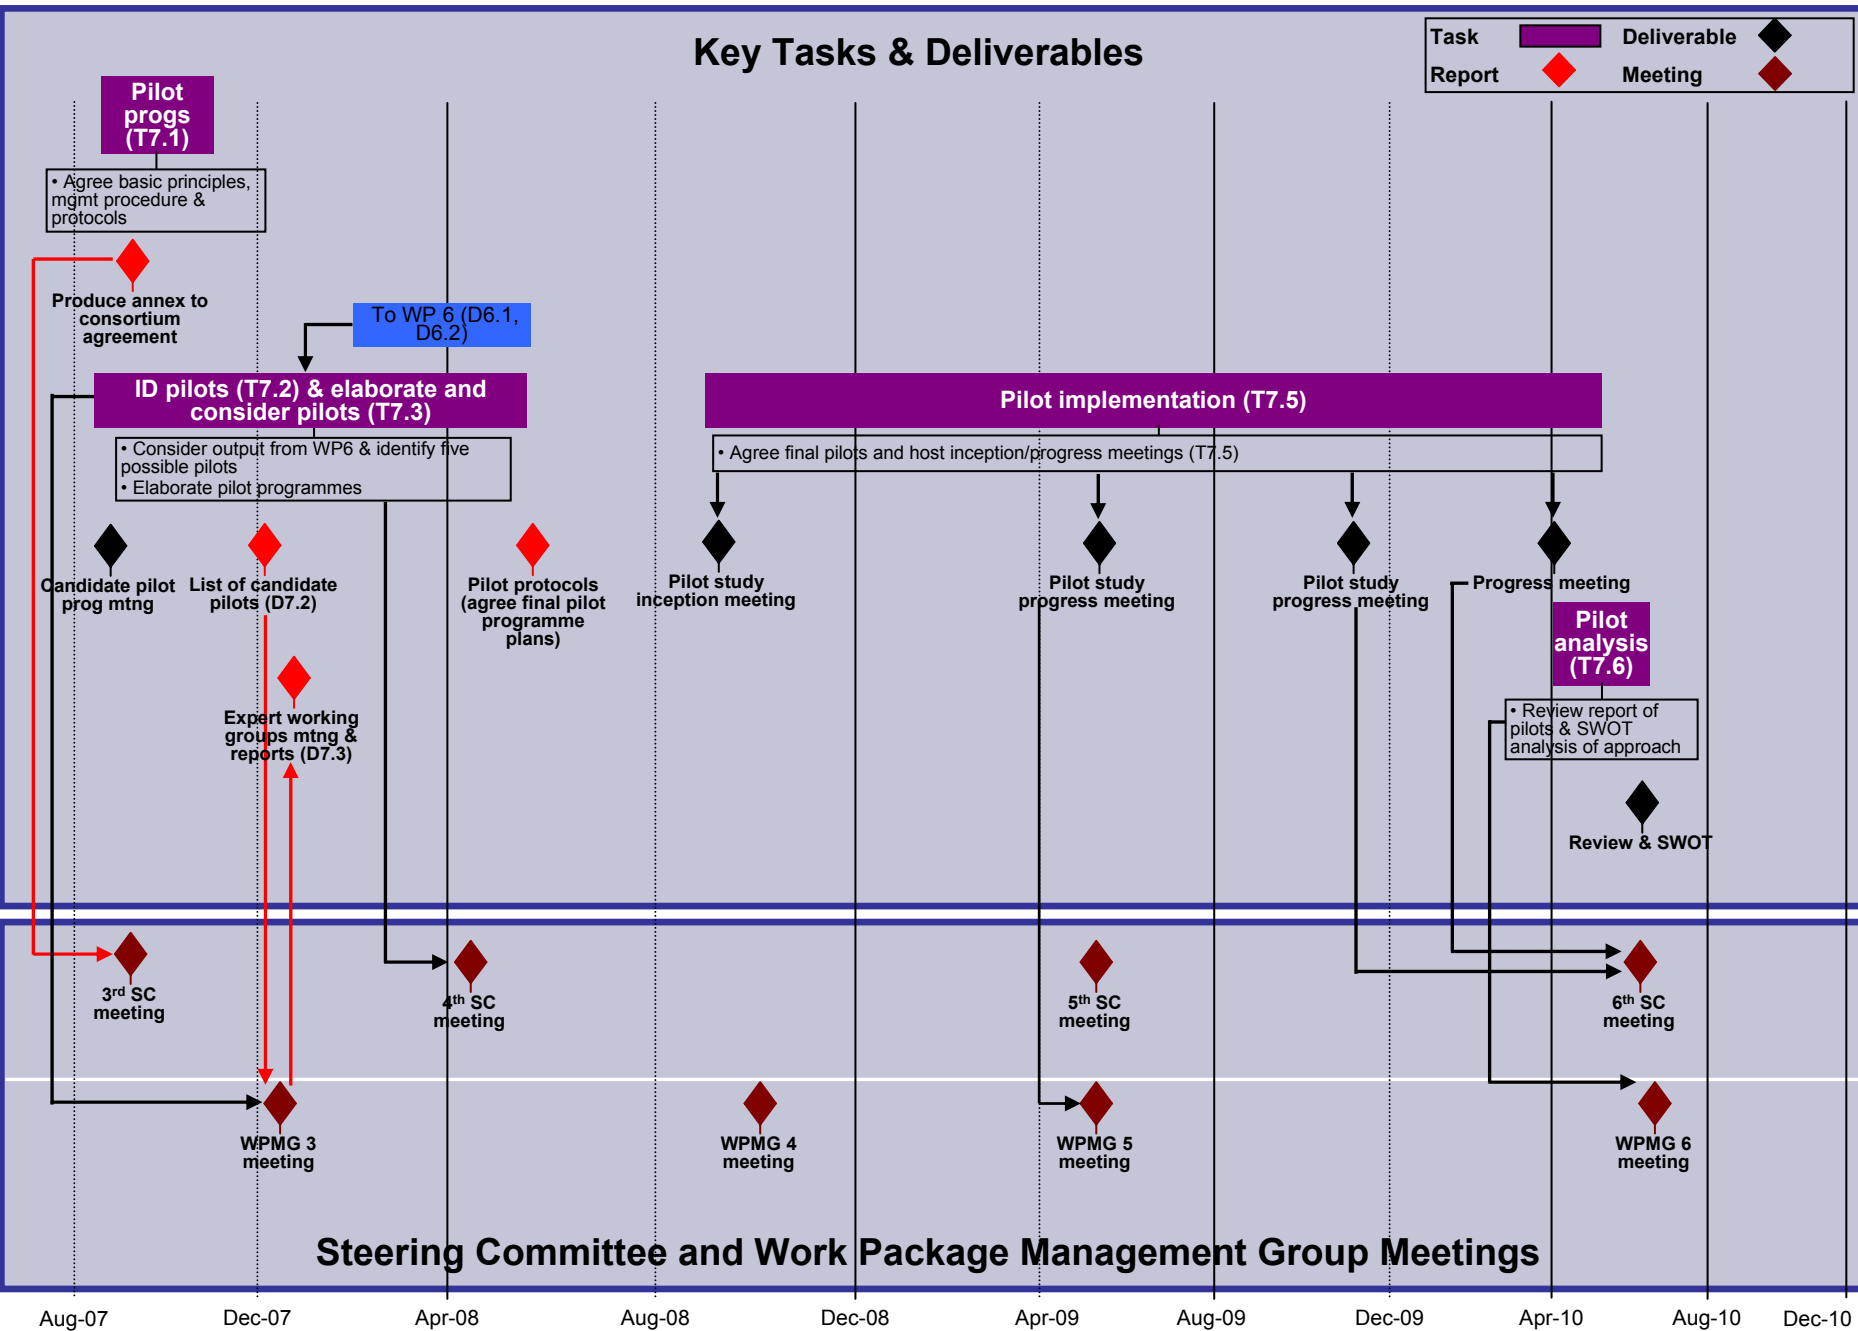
Key Tasks & Deliverables

Task
Deliverable
Report
Meeting

Pilot progs (T7.1)

• Agree basic principles, mgmt procedure & protocols

Produce annex to consortium agreement

To WP 6 (D6.1, D6.2)

ID pilots (T7.2) & elaborate and consider pilots (T7.3)

• Consider output from WP6 & identify five possible pilots
• Elaborate pilot programmes

Pilot implementation (T7.5)

• Agree final pilots and host inception/progress meetings (T7.5)

Candidate pilot prog mtng

List of candidate pilots (D7.2)

Pilot protocols (agree final pilot programme plans)

Pilot study inception meeting

Pilot study progress meeting

Pilot study progress meeting

Progress meeting

Pilot analysis (T7.6)

• Review report of pilots & SWOT analysis of approach

Expert working groups mtng & reports (D7.3)

Review & SWOT

3$^{rd}$ SC meeting

4$^{th}$ SC meeting

5$^{th}$ SC meeting

6$^{th}$ SC meeting

WPMG 3 meeting

WPMG 4 meeting

WPMG 5 meeting

WPMG 6 meeting

Steering Committee and Work Package Management Group Meetings

Aug-07 Dec-07 Apr-08 Aug-08 Dec-08 Apr-09 Aug-09 Dec-09 Apr-10 Aug-10 Dec-10